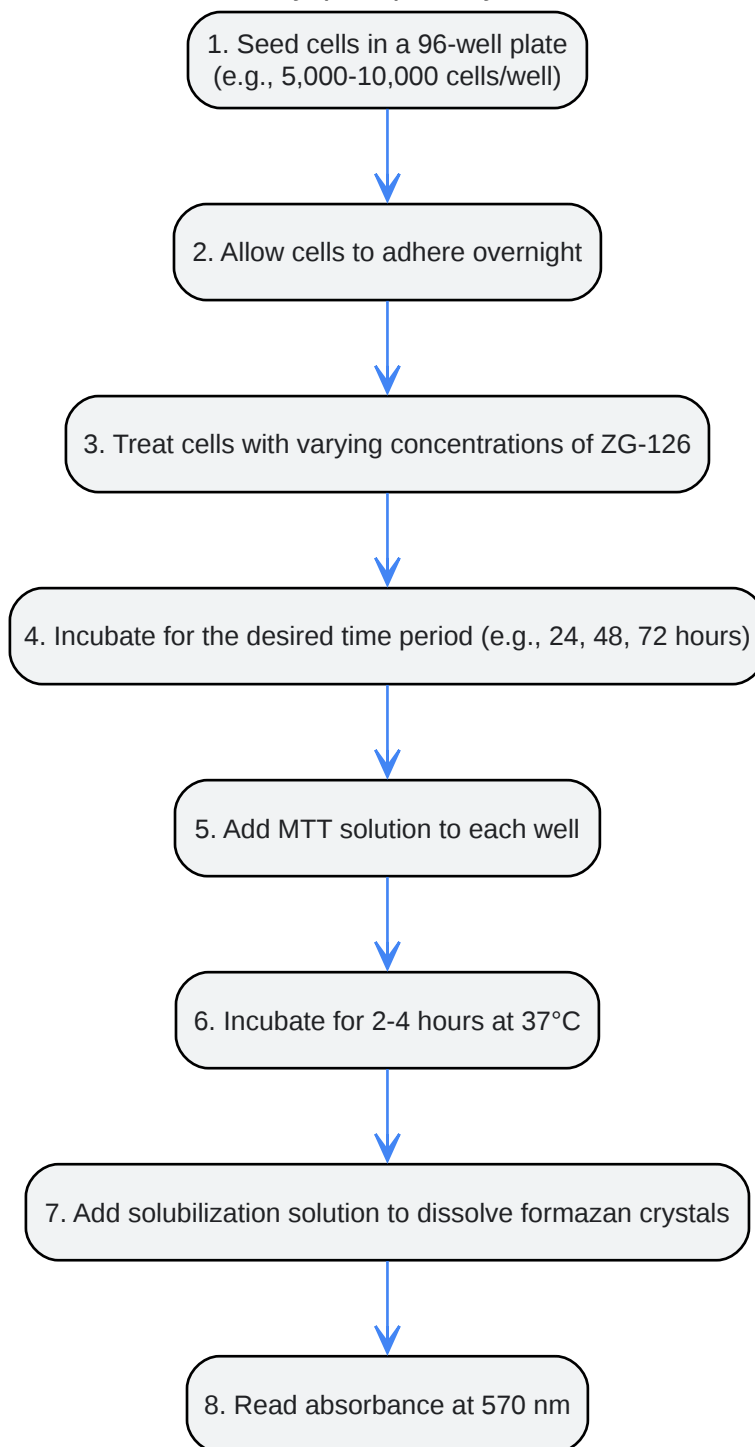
1. Seed cells in a 96-well plate (e.g., 5,000-10,000 cells/well)

2. Allow cells to adhere overnight

3. Treat cells with varying concentrations of ZG-126

4. Incubate for the desired time period (e.g., 24, 48, 72 hours)

5. Add MTT solution to each well

6. Incubate for 2-4 hours at 37°C

7. Add solubilization solution to dissolve formazan crystals

8. Read absorbance at 570 nm